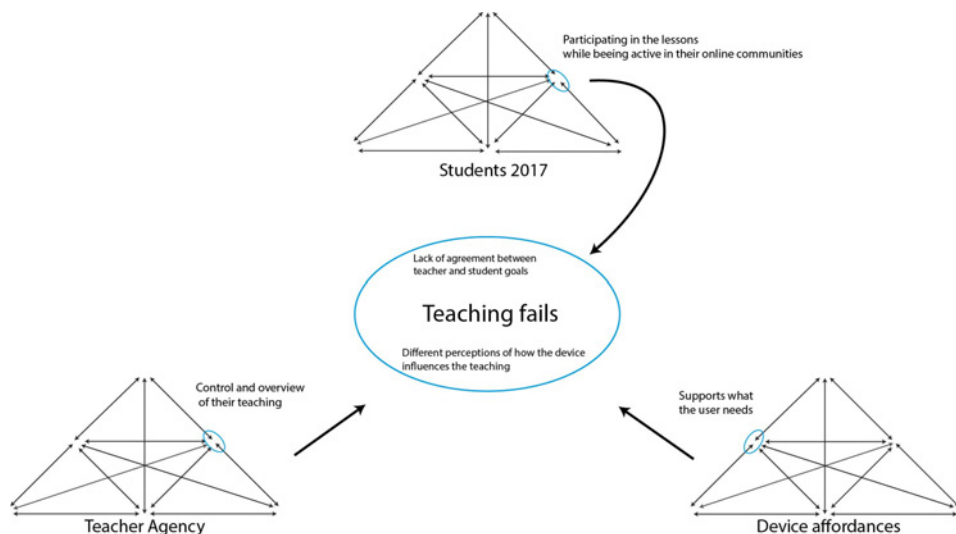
Participating in the lessons
while beeing active in their online communities

Students 2017

Lack of agreement between teacher and student goals

Teaching fails

Different perceptions of how the device influences the teaching

Control and overview of their teaching

Teacher Agency

Supports what the user needs

Device affordances